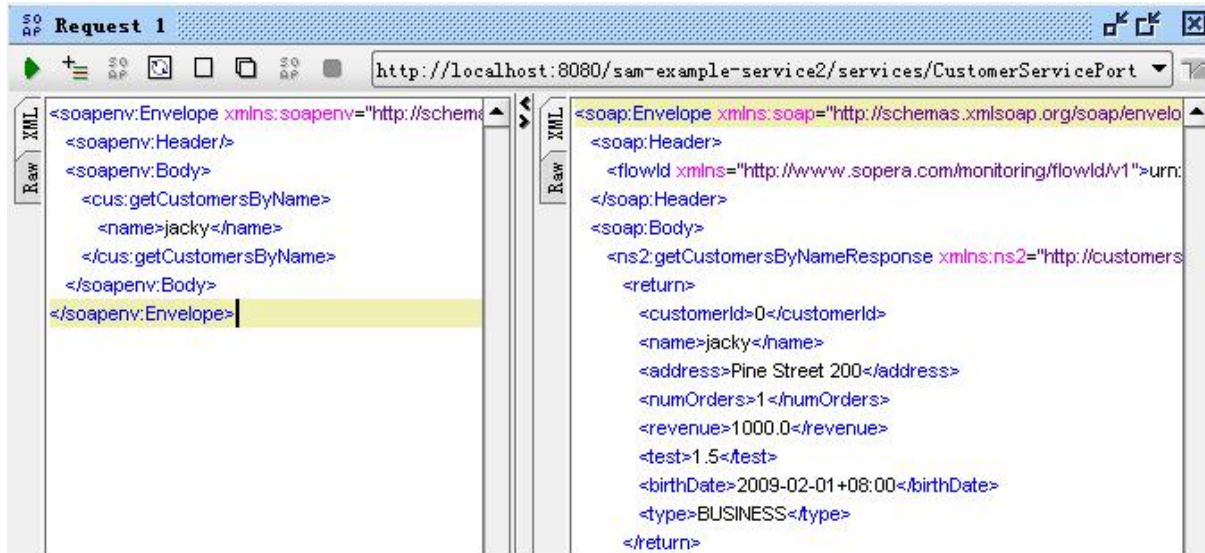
Request 1

http://localhost:8080/sam-example-service2/services/CustomerServicePort

XML
Raw

<soapenv:Envelope xmlns:soapenv="http://schema
<soapenv:Header/>
<soapenv:Body>
<cus:getCustomersByName>
<name>jacky</name>
</cus:getCustomersByName>
</soapenv:Body>
</soapenv:Envelope>

XML
Raw

<soap:Envelope xmlns:soap="http://schemas.xmlsoap.org/soap/envelo
<soap:Header>
<flowId xmlns="http://www.sopera.com/monitoring/flowId/v1">urn:
</soap:Header>
<soap:Body>
<ns2:getCustomersByNameResponse xmlns:ns2="http://customers
<return>
<customerId>0</customerId>
<name>jacky</name>
<address>Pine Street 200</address>
<numOrders>1</numOrders>
<revenue>1000.0</revenue>
<test>1.5</test>
<birthDate>2009-02-01+08:00</birthDate>
<type>BUSINESS</type>
</return>